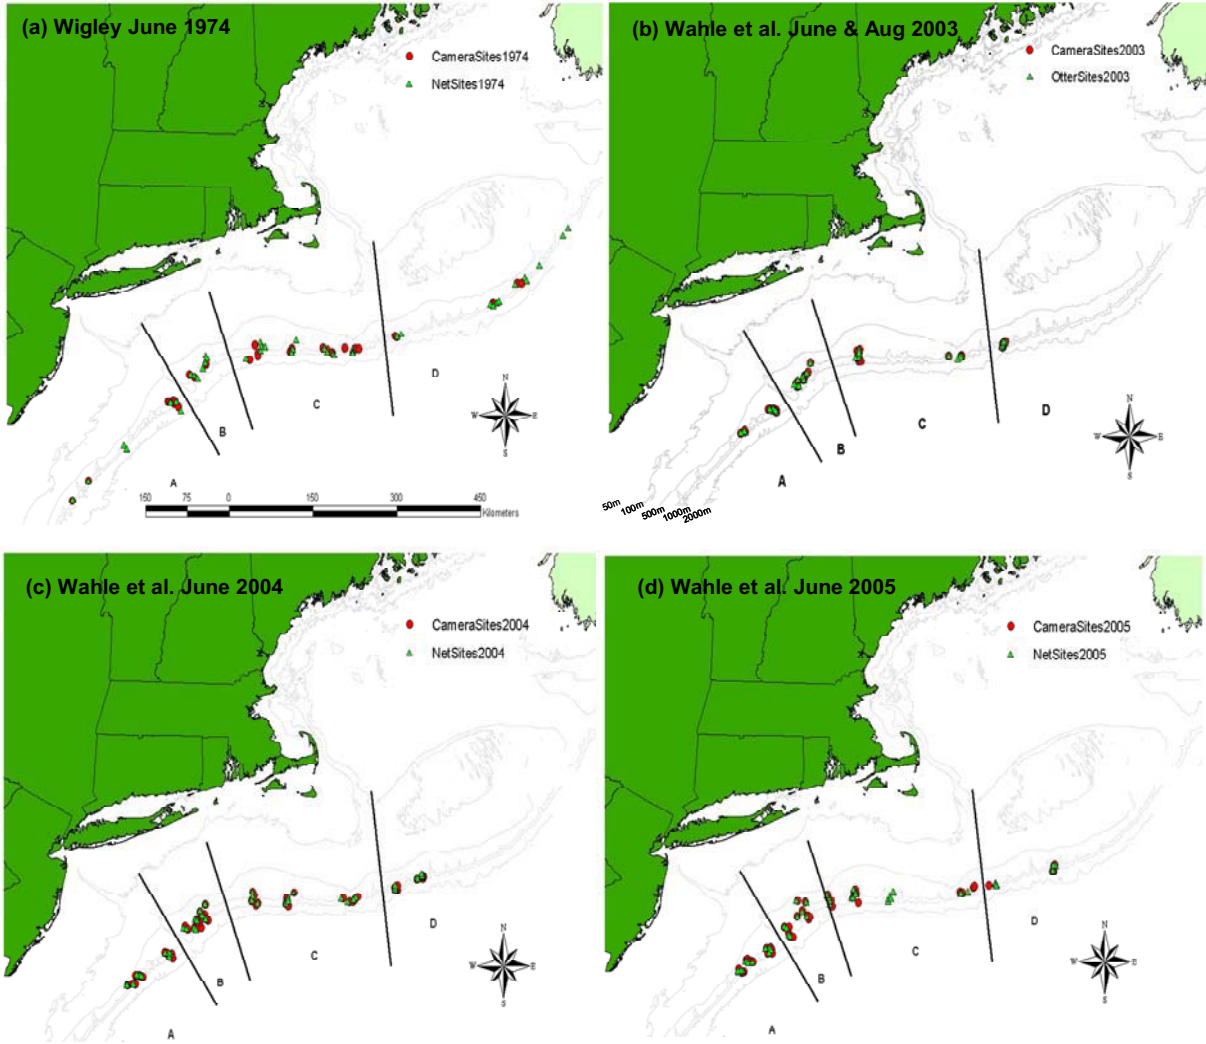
(a) Wigley June 1974

CameraSites1974

NetSites1974

A

B

C

D

N

W

E

S

150 75 0 150 300 450 Kilometers

(b) Wahle et al. June & Aug 2003

CameraSites2003

OtterSites2003

A

B

C

D

N

W

E

S

50m 100m 500m 1000m 2000m

(c) Wahle et al. June 2004

CameraSites2004

NetSites2004

A

B

C

D

N

W

E

S

(d) Wahle et al. June 2005

CameraSites2005

NetSites2005

A

B

C

D

N

W

E

S